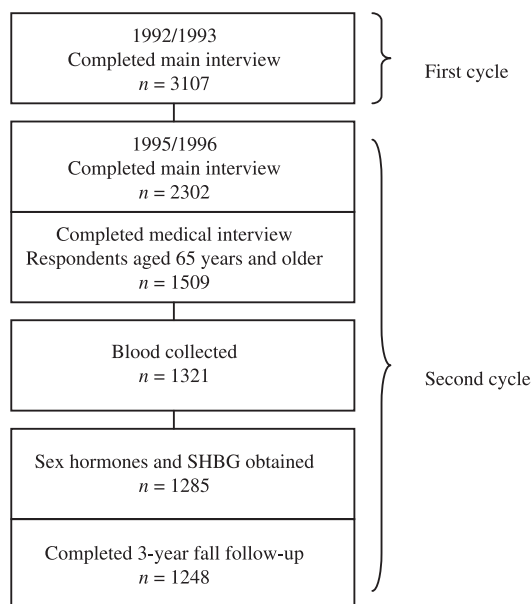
1992/1993
Completed main interview
$n = 3107$

First cycle

1995/1996
Completed main interview
$n = 2302$

Completed medical interview
Respondents aged 65 years and older
$n = 1509$

Blood collected
$n = 1321$

Sex hormones and SHBG obtained
$n = 1285$

Completed 3-year fall follow-up
$n = 1248$

Second cycle